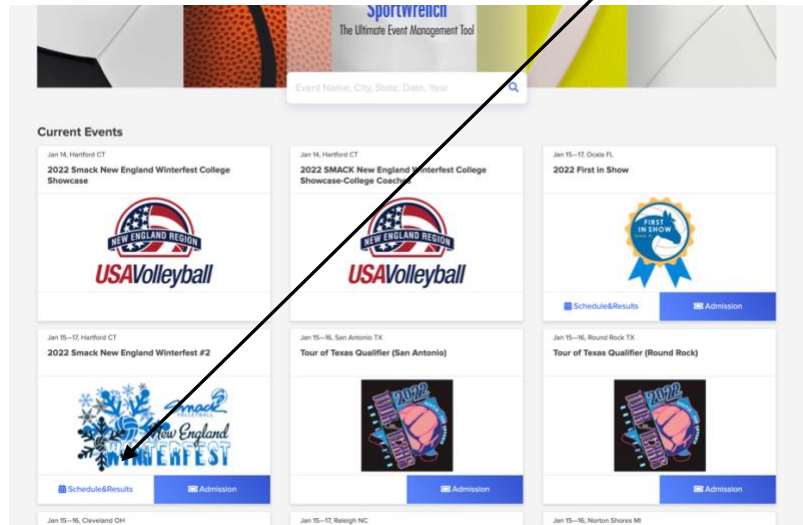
Sportwrench
The Ultimate Event Management Tool

Event Name, City, State, Date, Year

Current Events

Jan 14, Hartford CT
2022 Smack New England Winterfest College Showcase
NEW ENGLAND REGION
USAVolleyball

Jan 14, Hartford CT
2022 SMACK New England Winterfest College Showcase-College Coaches
NEW ENGLAND REGION
USAVolleyball

Jan 15—17, Ocala FL
2022 First in Show
FIRST IN SHOW
Schedule&Results
Admission

Jan 15—17, Hartford CT
2022 Smack New England Winterfest #2
Smack VOLLEYBALL
New England WINTERFEST
Schedule&Results
Admission

Jan 15—16, San Antonio TX
Tour of Texas Qualifier (San Antonio)
2022
Admission

Jan 15—16, Round Rock TX
Tour of Texas Qualifier (Round Rock)
2022
Admission

Jan 15—16, Cleveland OH

Jan 15—17, Raleigh NC

Jan 15—16, Norton Shores MI